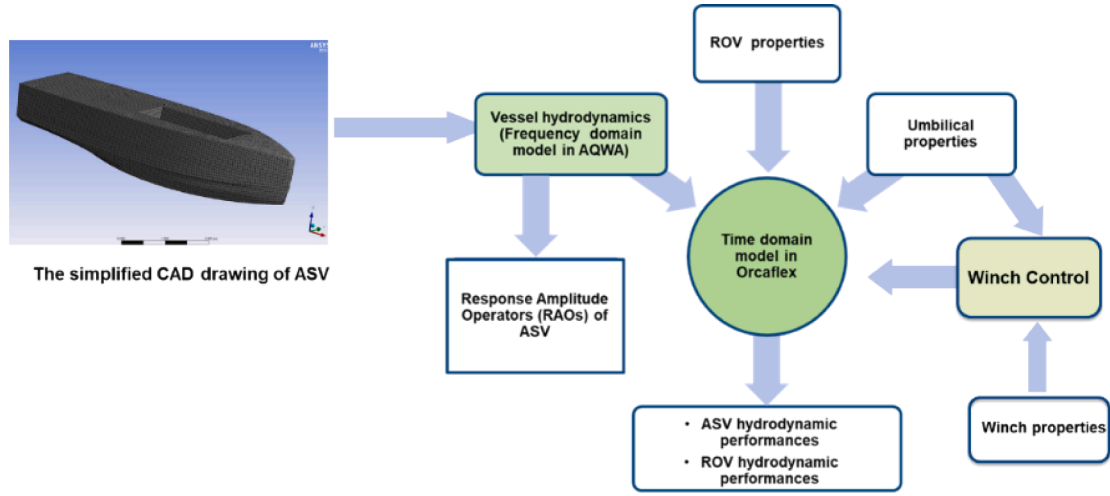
ANSYS

The simplified CAD drawing of ASV

Vessel hydrodynamics (Frequency domain model in AQWA)

ROV properties

Umbilical properties

Time domain model in Orcaflex

Winch Control

Response Amplitude Operators (RAOs) of ASV

Winch properties

• ASV hydrodynamic performances
• ROV hydrodynamic performances